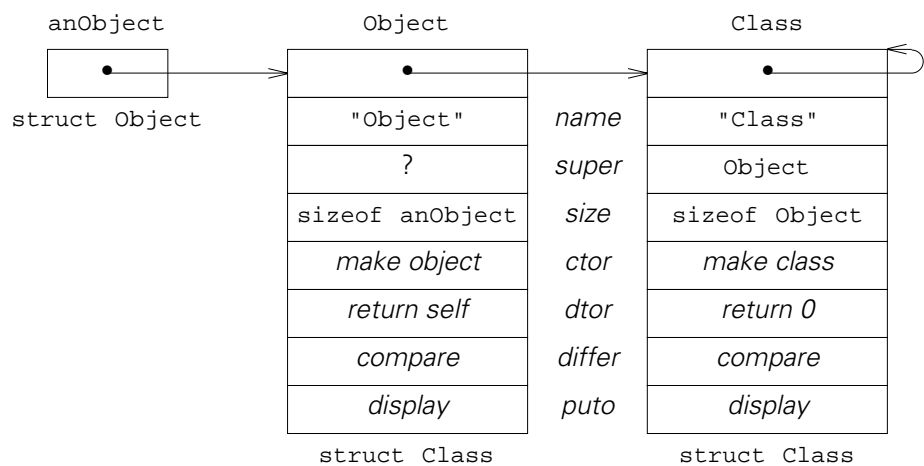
anObject

struct Object

Object

| |
|---|
| "Object" |
| ? |
| sizeof anObject |
| make object |
| return self |
| compare |
| display |

struct Class

name
super
size
ctor
dtor
differ
puto

Class

| |
|---|
| "Class" |
| Object |
| sizeof Object |
| make class |
| return 0 |
| compare |
| display |

struct Class